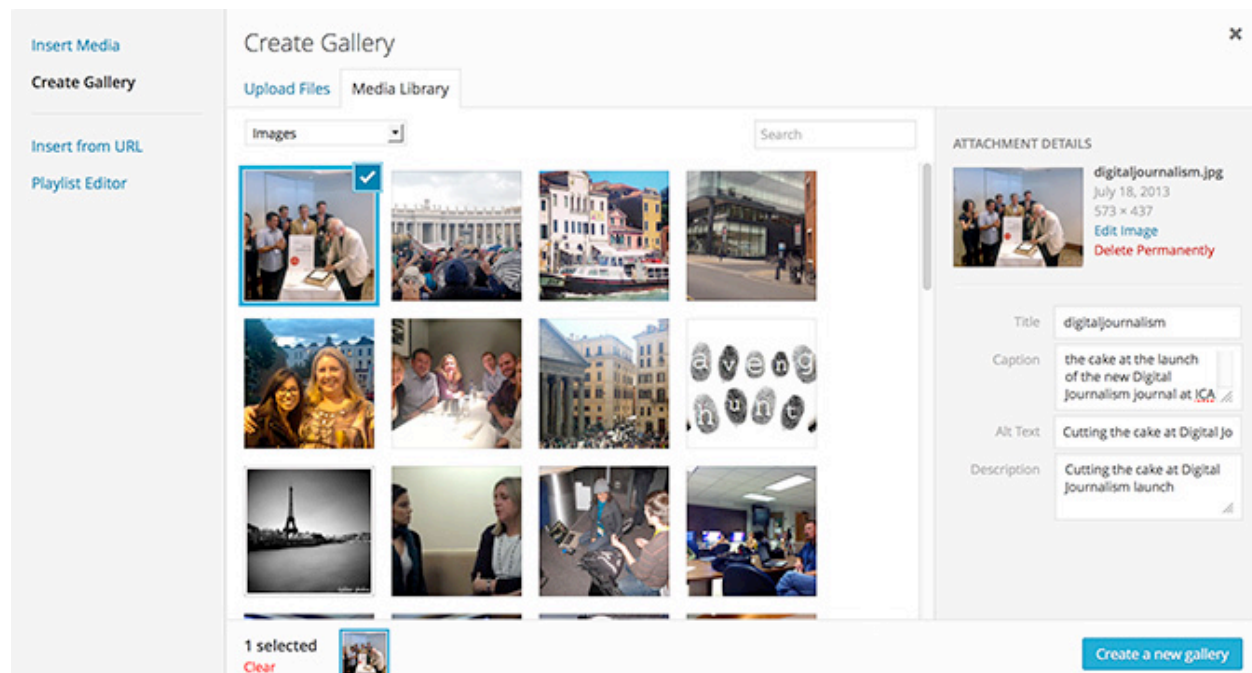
Insert Media
Create Gallery
Insert from URL
Playlist Editor

Create Gallery

Upload Files
Media Library

Images
Search

a v e n g
h u n t

ATTACHMENT DETAILS
digitaljournalism.jpg
July 18, 2013
573 × 437
Edit Image
Delete Permanently

Title: digitaljournalism
Caption: the cake at the launch of the new Digital Journalism journal at ICA
Alt Text: Cutting the cake at Digital Jo
Description: Cutting the cake at Digital Journalism launch

1 selected
Clear

Create a new gallery